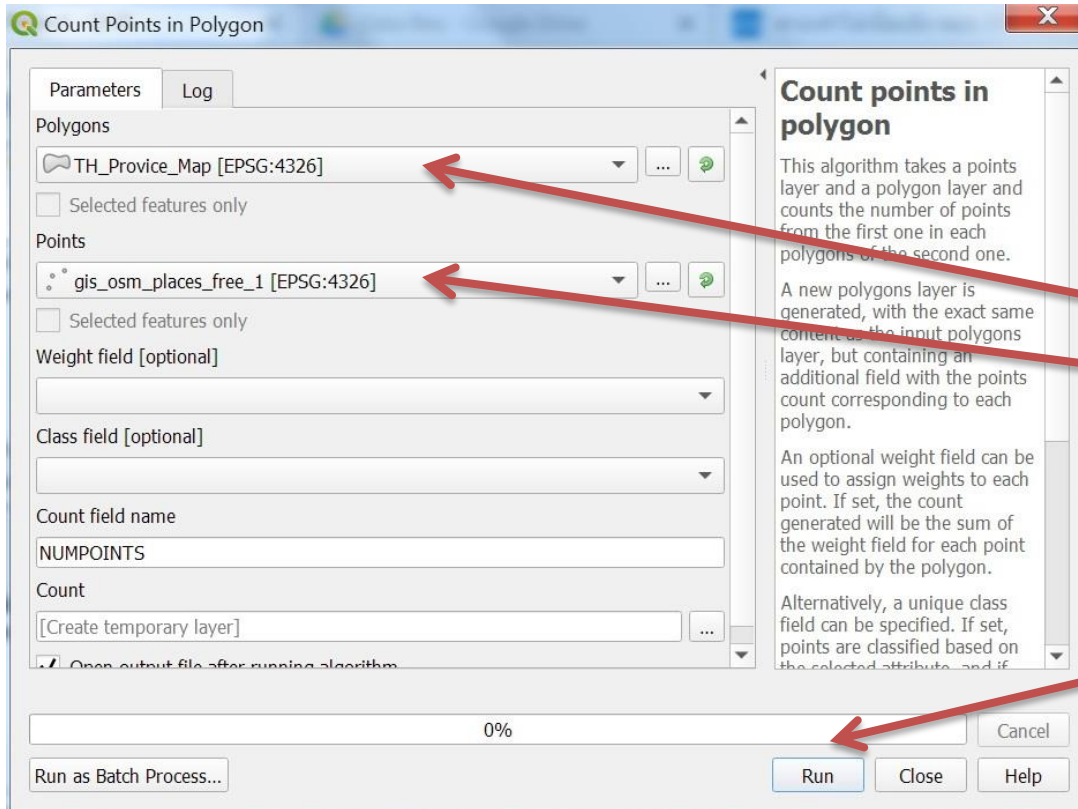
Count Points in Polygon

Parameters | Log

Polygons

TH_Provice_Map [EPSG:4326]

Selected features only

Points

gis_osm_places_free_1 [EPSG:4326]

Selected features only

Weight field [optional]

Class field [optional]

Count field name

NUMPOINTS

Count

[Create temporary layer]

Open output file after running algorithm

Count points in polygon

This algorithm takes a points layer and a polygon layer and counts the number of points from the first one in each polygons of the second one.

A new polygons layer is generated, with the exact same content as the input polygons layer, but containing an additional field with the points count corresponding to each polygon.

An optional weight field can be used to assign weights to each point. If set, the count generated will be the sum of the weight field for each point contained by the polygon.

Alternatively, a unique class field can be specified. If set, points are classified based on the selected attribute, and if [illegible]

0%

Cancel

Run as Batch Process...

Run

Close

Help